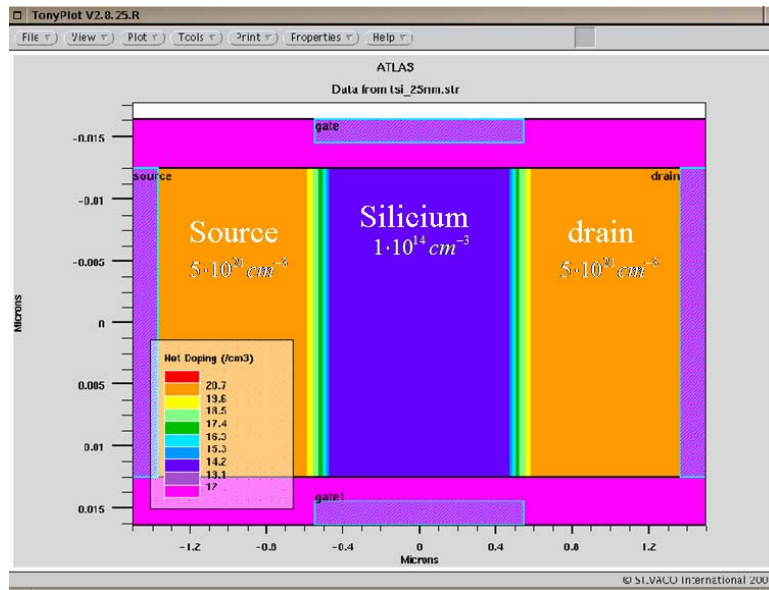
TonyPlot V2.8.25.R

File | View | Plot | Tools | Print | Properties | Help

ATLAS

Data from tsi_25nm.str

gate

source

drain

Source
$5\cdot10^{20}\,cm^{-3}$

Silicium
$1\cdot10^{14}\,cm^{-3}$

drain
$5\cdot10^{20}\,cm^{-3}$

Net Doping (/cm3)
20.7
19.6
18.5
17.4
16.3
15.3
14.2
13.1
12

gate1

-0.015
-0.01
-0.005
0
0.005
0.01
0.015

Microns

-1.2
-0.8
-0.4
0
0.4
0.8
1.2

Microns

© SILVACO International 200